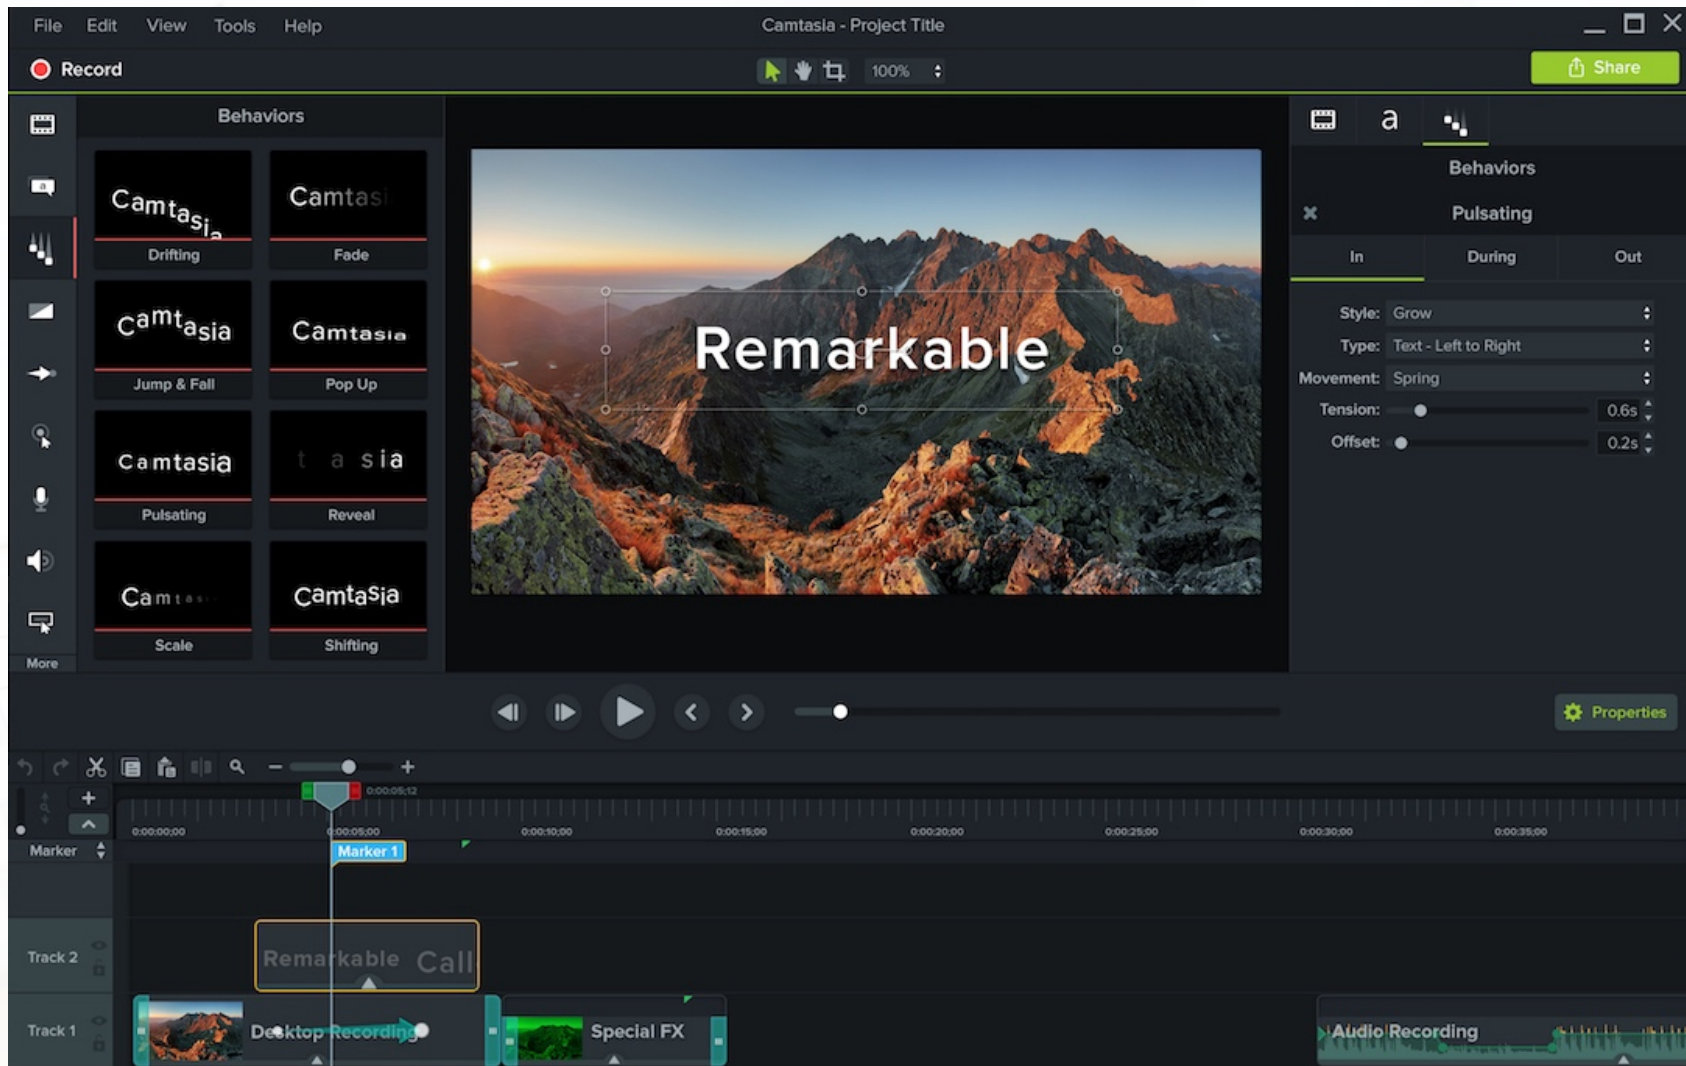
File Edit View Tools Help

Camtasia - Project Title

Record

100%

Share

Behaviors

Camtasia
Drifting

Camtas
Fade

camtasia
Jump & Fall

Camtasia
Pop Up

Camtasia
Pulsating

t a sia
Reveal

Camt
Scale

Camtasia
Shifting

More

Remarkable

a

Behaviors

Pulsating

In During Out

Style: Grow

Type: Text - Left to Right

Movement: Spring

Tension: 0.6s

Offset: 0.2s

Properties

0:00:05;12

0:00:00;00 0:00:05;00 0:00:10;00 0:00:15;00 0:00:20;00 0:00:25;00 0:00:30;00 0:00:35;00

Marker

Marker 1

Track 2

Remarkable Call

Track 1

Desktop Recording

Special FX

Audio Recording